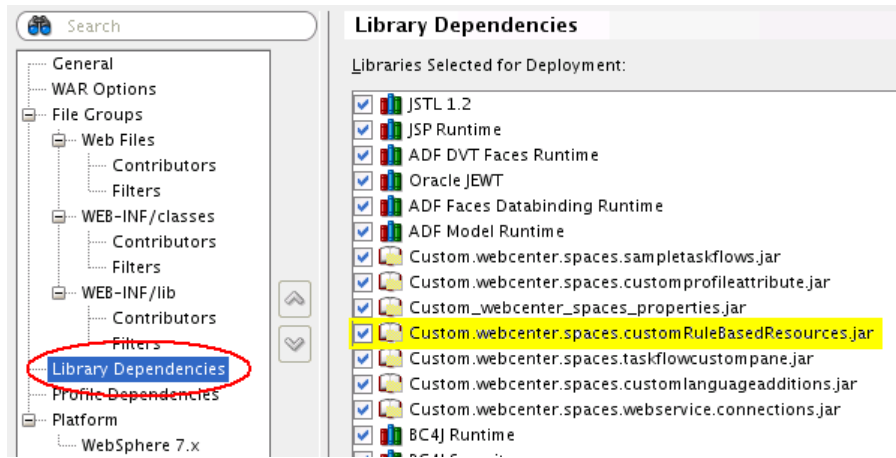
Search

General
WAR Options
File Groups
Web Files
Contributors
Filters
WEB-INF/classes
Contributors
Filters
WEB-INF/lib
Contributors
Filters
Library Dependencies
Profile Dependencies
Platform
WebSphere 7.x

Library Dependencies

Libraries Selected for Deployment:

JSTL 1.2
JSP Runtime
ADF DVT Faces Runtime
Oracle JEWT
ADF Faces Databinding Runtime
ADF Model Runtime
Custom.webcenter.spaces.sampletaskflows.jar
Custom.webcenter.spaces.customprofileattribute.jar
Custom_webcenter_spaces_properties.jar
Custom.webcenter.spaces.customRuleBasedResources.jar
Custom.webcenter.spaces.taskflowcustompane.jar
Custom.webcenter.spaces.customlanguageadditions.jar
Custom.webcenter.spaces.webservice.connections.jar
BC4J Runtime
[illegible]